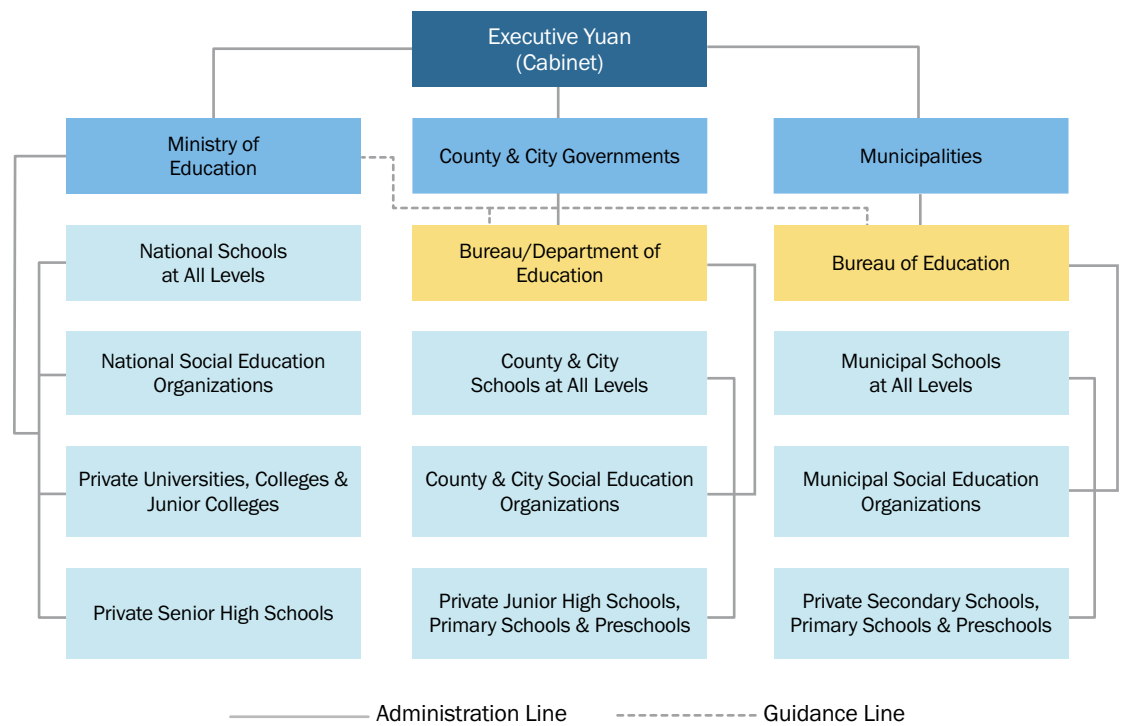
Executive Yuan (Cabinet)

Ministry of Education

County & City Governments

Municipalities

National Schools at All Levels

Bureau/Department of Education

Bureau of Education

National Social Education Organizations

County & City Schools at All Levels

Municipal Schools at All Levels

Private Universities, Colleges & Junior Colleges

County & City Social Education Organizations

Municipal Social Education Organizations

Private Senior High Schools

Private Junior High Schools, Primary Schools & Preschools

Private Secondary Schools, Primary Schools & Preschools

Administration Line

Guidance Line